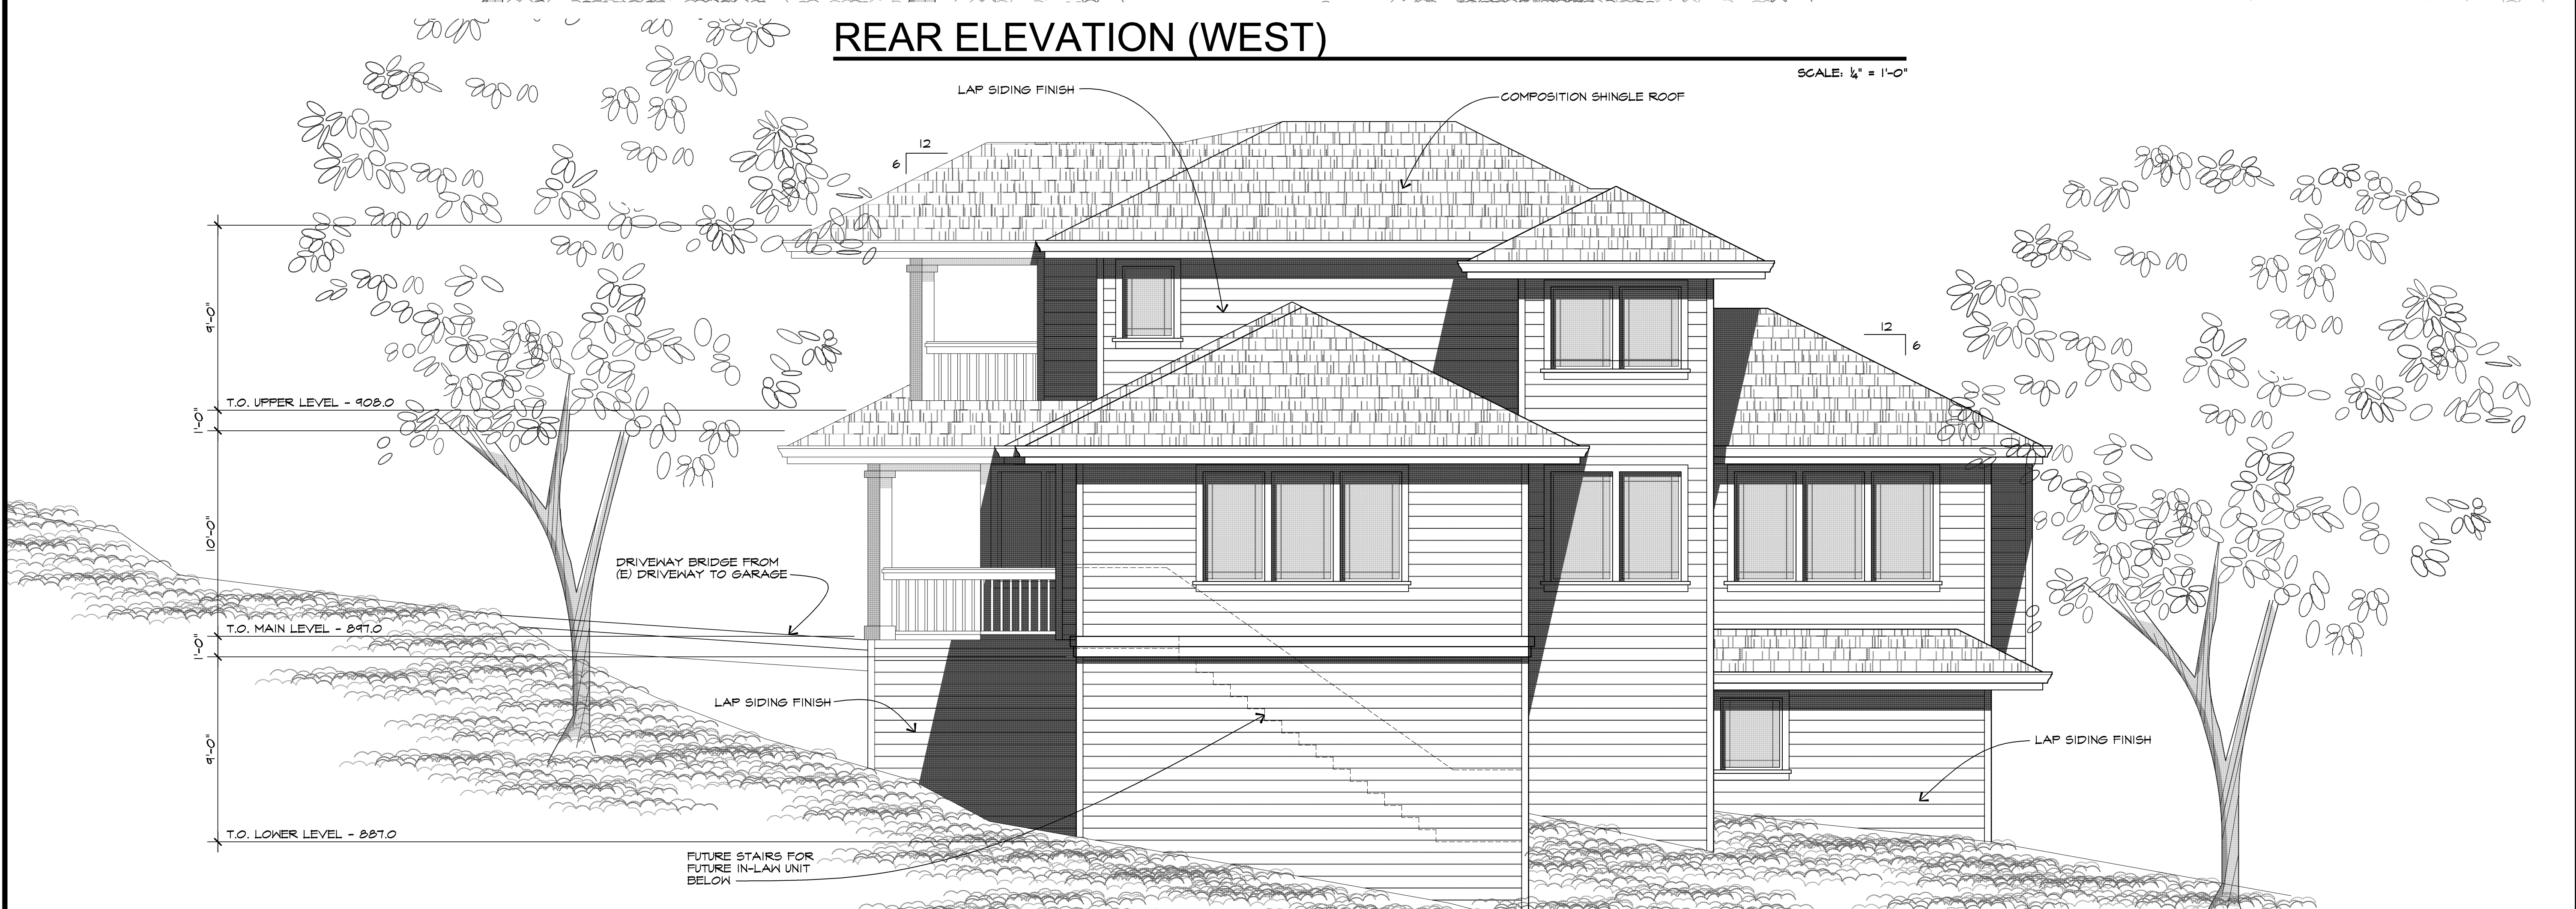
REAR ELEVATION (WEST)

SCALE: $\frac{1}{4}$" = 1'-0"

LAP SIDING FINISH

COMPOSITION SHINGLE ROOF

12
6

12
6

9'-0"

T.O. UPPER LEVEL - 908.0

1'-0"

10'-0"

DRIVEWAY BRIDGE FROM (E) DRIVEWAY TO GARAGE

T.O. MAIN LEVEL - 897.0

1'-0"

LAP SIDING FINISH

9'-0"

LAP SIDING FINISH

T.O. LOWER LEVEL - 887.0

FUTURE STAIRS FOR FUTURE IN-LAW UNIT BELOW